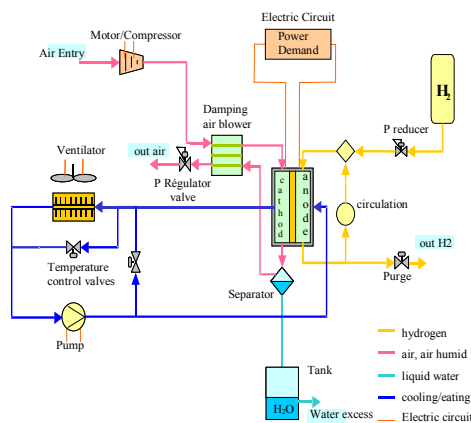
Electric Circuit

Motor/Compressor

Power Demand

Air Entry

$H_2$

Damping air blower

P reducer

out air

Ventilator

P Régulator valve

cathode

anode

circulation

out H2

Temperature control valves

Purge

Separator

Pump

hydrogen

air, air humid

Tank

liquid water

cooling/eating

H2O

Water excess

Electric circuit